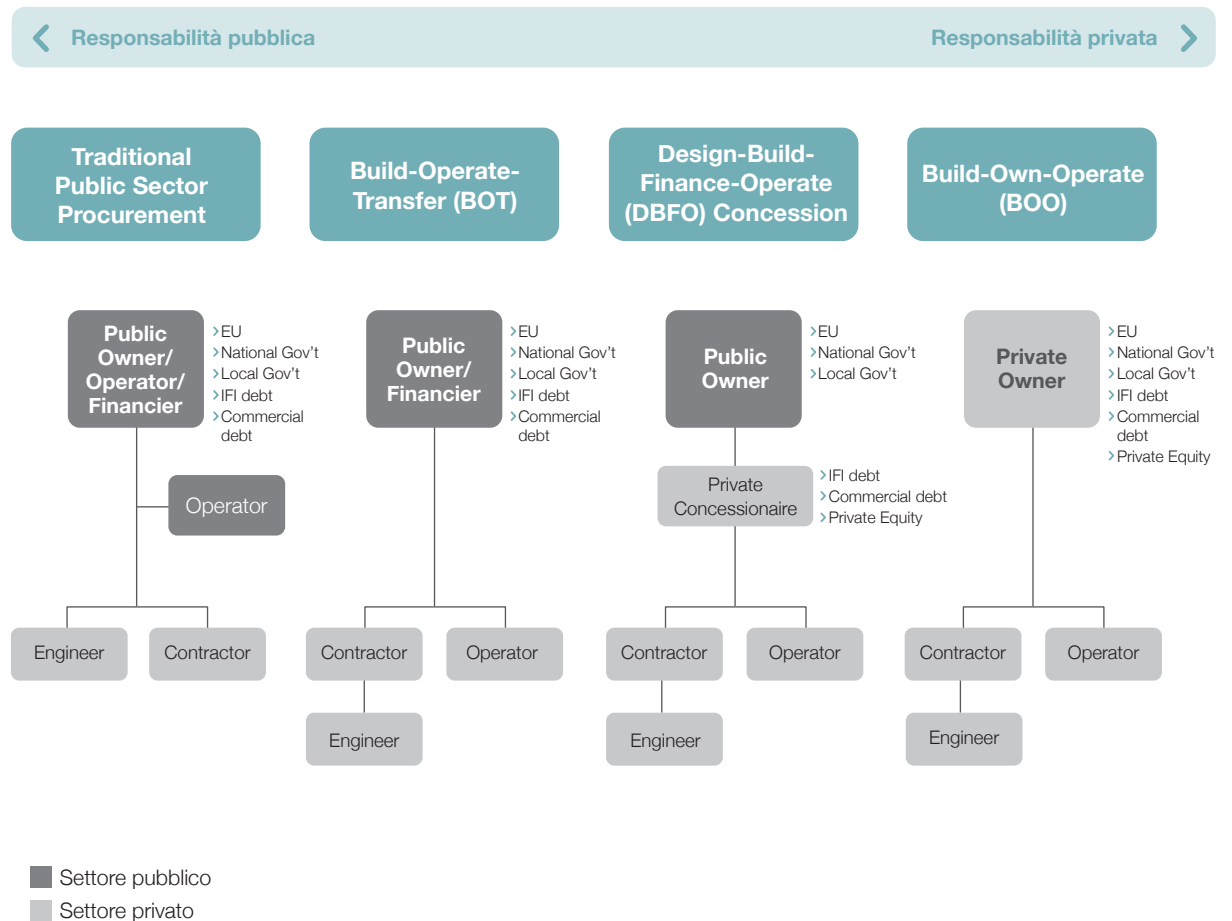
Responsabilità pubblica

Responsabilità privata

Traditional Public Sector Procurement

Build-Operate-Transfer (BOT)

Design-Build-Finance-Operate (DBFO) Concession

Build-Own-Operate (BOO)

Public Owner/ Operator/ Financier

›EU
›National Gov't
›Local Gov't
›IFI debt
›Commercial debt

Operator

Engineer

Contractor

Public Owner/ Financier

›EU
›National Gov't
›Local Gov't
›IFI debt
›Commercial debt

Contractor

Operator

Engineer

Public Owner

›EU
›National Gov't
›Local Gov't

Private Concessionaire

›IFI debt
›Commercial debt
›Private Equity

Contractor

Operator

Engineer

Private Owner

›EU
›National Gov't
›Local Gov't
›IFI debt
›Commercial debt
›Private Equity

Contractor

Operator

Engineer

Settore pubblico

Settore privato